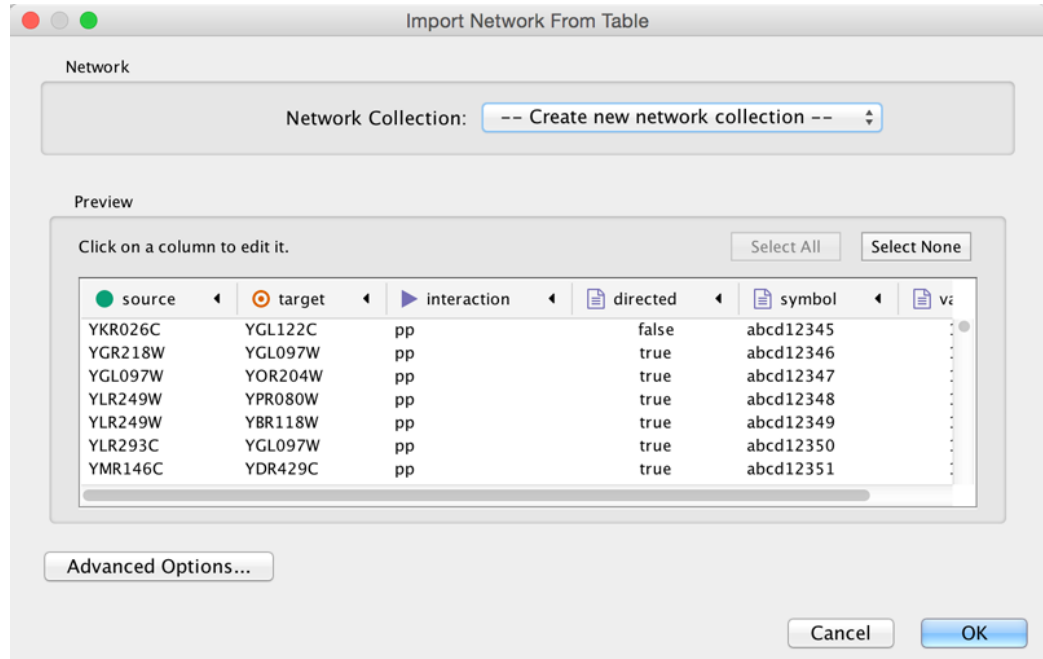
Import Network From Table

Network

Network Collection: -- Create new network collection --

Preview

Click on a column to edit it.

Select All

Select None

| source | target | interaction | directed | symbol | va |
|---|---|---|---|---|---|
| YKR026C | YGL122C | pp | false | abcd12345 | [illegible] |
| YGR218W | YGL097W | pp | true | abcd12346 | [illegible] |
| YGL097W | YOR204W | pp | true | abcd12347 | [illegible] |
| YLR249W | YPR080W | pp | true | abcd12348 | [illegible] |
| YLR249W | YBR118W | pp | true | abcd12349 | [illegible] |
| YLR293C | YGL097W | pp | true | abcd12350 | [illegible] |
| YMR146C | YDR429C | pp | true | abcd12351 | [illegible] |

Advanced Options...

Cancel

OK